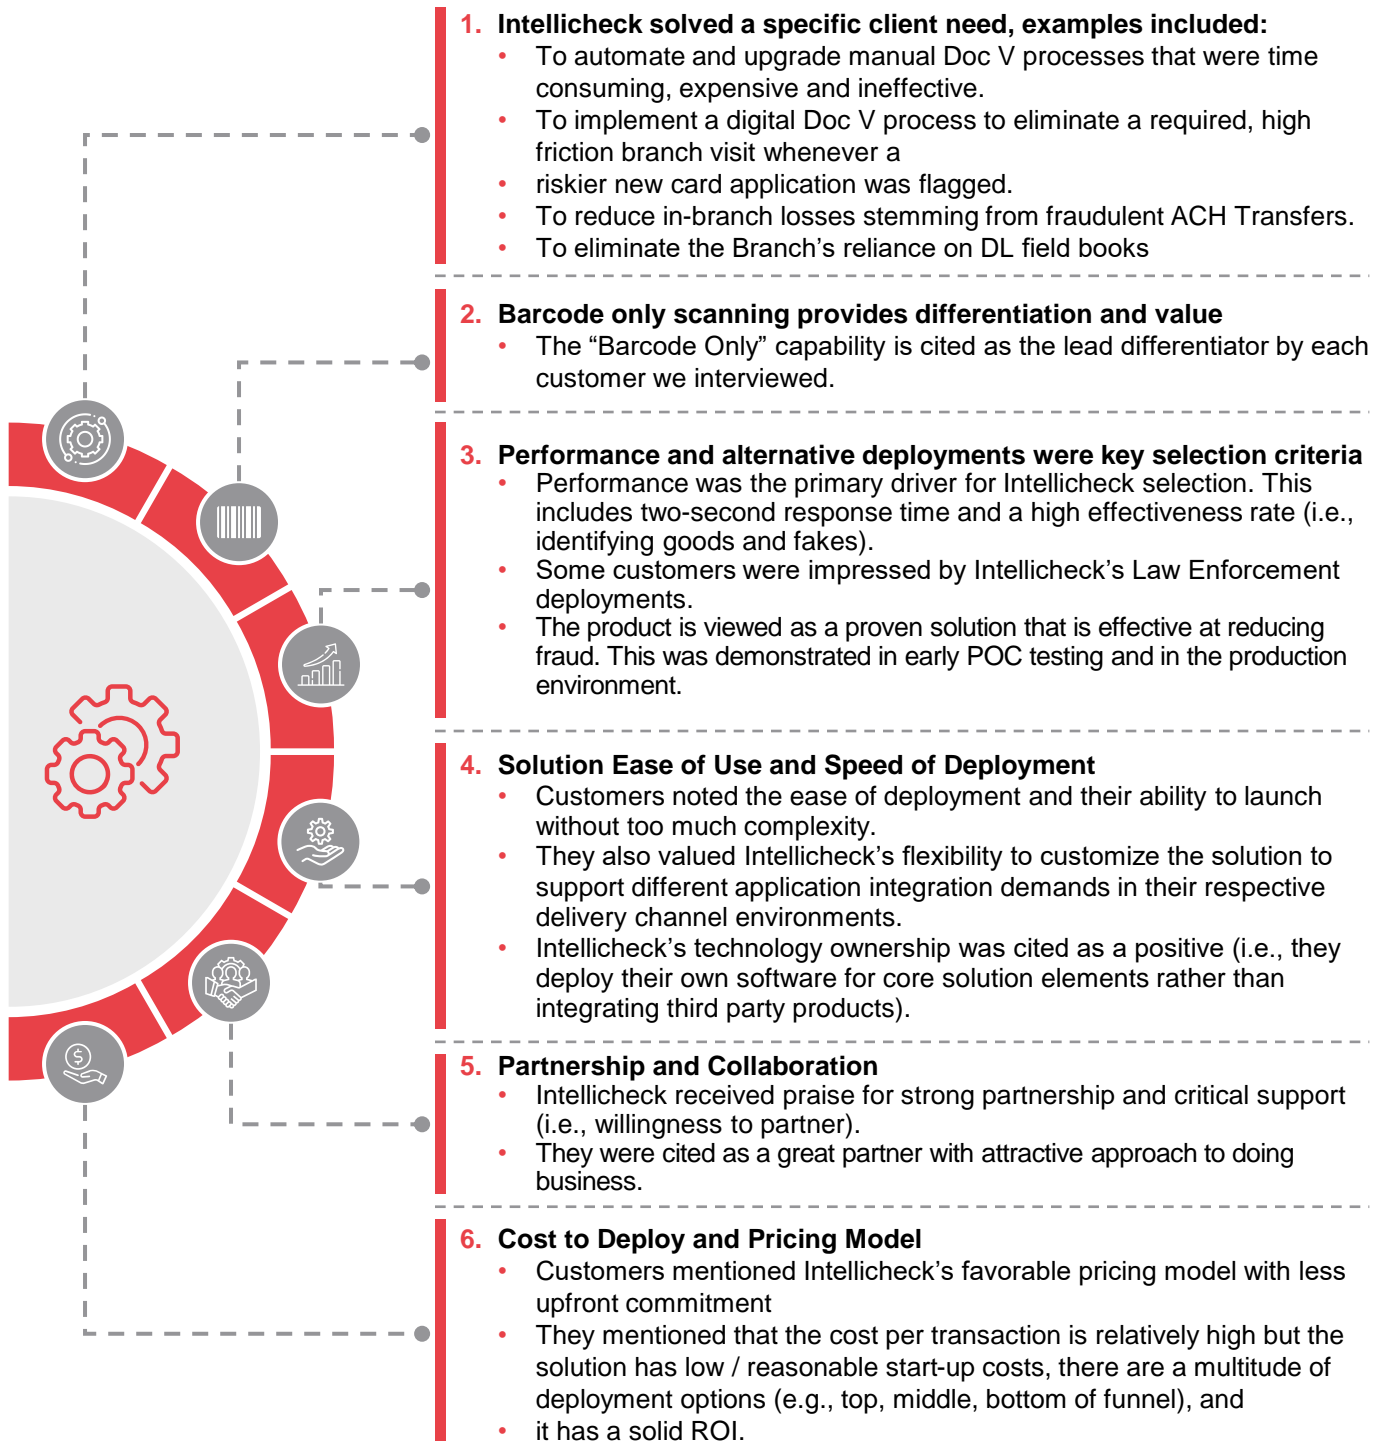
1. Intellicheck solved a specific client need, examples included:
- To automate and upgrade manual Doc V processes that were time consuming, expensive and ineffective.
- To implement a digital Doc V process to eliminate a required, high friction branch visit whenever a
- riskier new card application was flagged.
- To reduce in-branch losses stemming from fraudulent ACH Transfers.
- To eliminate the Branch’s reliance on DL field books

2. Barcode only scanning provides differentiation and value
- The “Barcode Only” capability is cited as the lead differentiator by each customer we interviewed.

3. Performance and alternative deployments were key selection criteria
- Performance was the primary driver for Intellicheck selection. This includes two-second response time and a high effectiveness rate (i.e., identifying goods and fakes).
- Some customers were impressed by Intellicheck’s Law Enforcement deployments.
- The product is viewed as a proven solution that is effective at reducing fraud. This was demonstrated in early POC testing and in the production environment.

4. Solution Ease of Use and Speed of Deployment
- Customers noted the ease of deployment and their ability to launch without too much complexity.
- They also valued Intellicheck’s flexibility to customize the solution to support different application integration demands in their respective delivery channel environments.
- Intellicheck’s technology ownership was cited as a positive (i.e., they deploy their own software for core solution elements rather than integrating third party products).

5. Partnership and Collaboration
- Intellicheck received praise for strong partnership and critical support (i.e., willingness to partner).
- They were cited as a great partner with attractive approach to doing business.

6. Cost to Deploy and Pricing Model
- Customers mentioned Intellicheck’s favorable pricing model with less upfront commitment
- They mentioned that the cost per transaction is relatively high but the solution has low / reasonable start-up costs, there are a multitude of deployment options (e.g., top, middle, bottom of funnel), and
- it has a solid ROI.